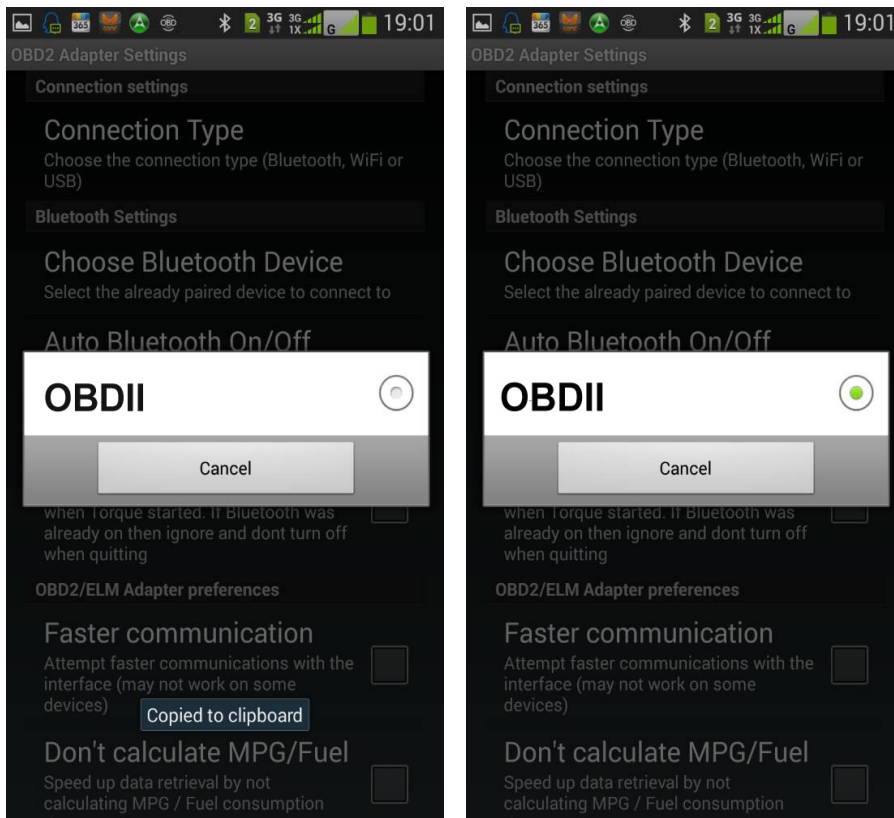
365 OBD 2 3G 3G 1X G 19:01

OBD2 Adapter Settings

Connection settings

Connection Type

Choose the connection type (Bluetooth, WiFi or USB)

Bluetooth Settings

Choose Bluetooth Device

Select the already paired device to connect to

Auto Bluetooth On/Off

OBDII

Cancel

when Torque started. If Bluetooth was already on then ignore and dont turn off when quitting

OBD2/ELM Adapter preferences

Faster communication

Attempt faster communications with the interface (may not work on some devices)

Copied to clipboard

Don't calculate MPG/Fuel

Speed up data retrieval by not calculating MPG / Fuel consumption

365 OBD 2 3G 3G 1X G 19:01

OBD2 Adapter Settings

Connection settings

Connection Type

Choose the connection type (Bluetooth, WiFi or USB)

Bluetooth Settings

Choose Bluetooth Device

Select the already paired device to connect to

Auto Bluetooth On/Off

OBDII

Cancel

when Torque started. If Bluetooth was already on then ignore and dont turn off when quitting

OBD2/ELM Adapter preferences

Faster communication

Attempt faster communications with the interface (may not work on some devices)

Don't calculate MPG/Fuel

Speed up data retrieval by not calculating MPG / Fuel consumption